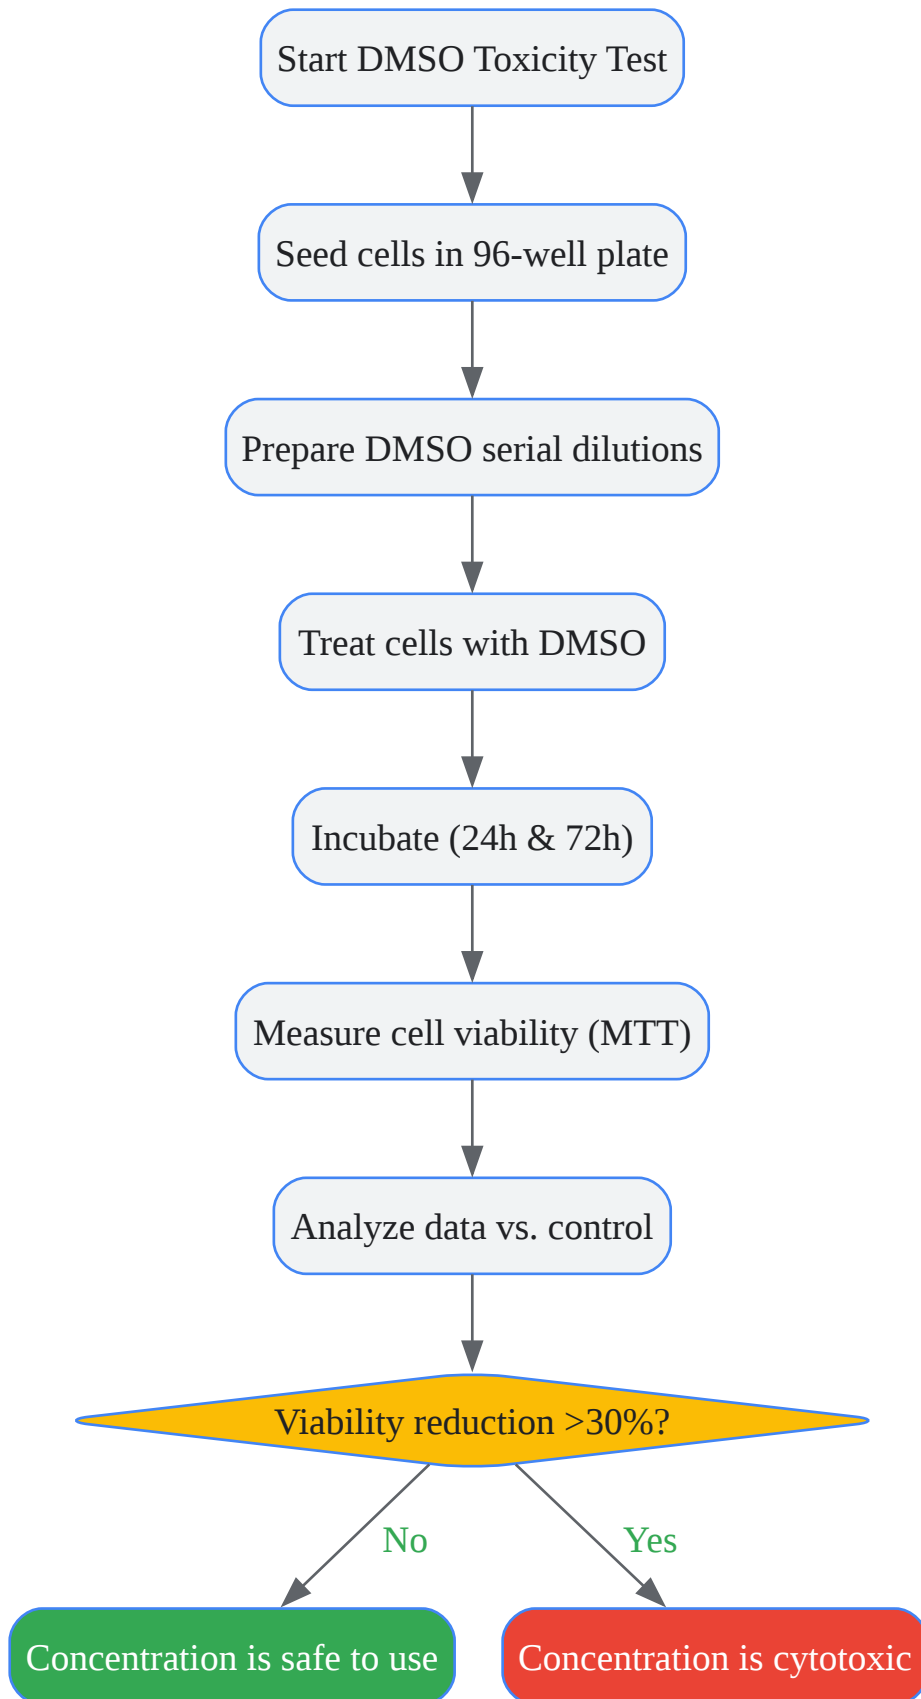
Start DMSO Toxicity Test

Seed cells in 96-well plate

Prepare DMSO serial dilutions

Treat cells with DMSO

Incubate (24h & 72h)

Measure cell viability (MTT)

Analyze data vs. control

Viability reduction >30%?

No

Yes

Concentration is safe to use

Concentration is cytotoxic